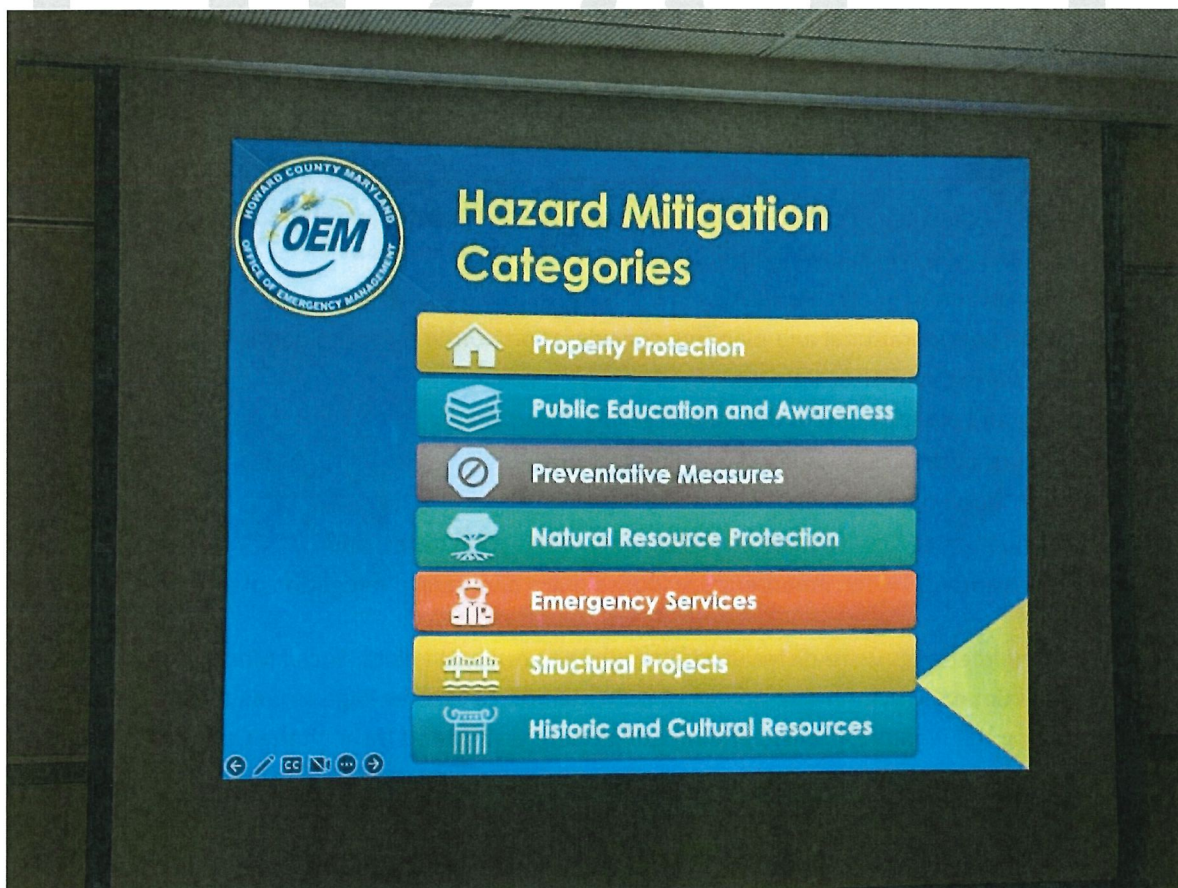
HOWARD COUNTY MARYLAND
OEM
OFFICE OF EMERGENCY MANAGEMENT

Hazard Mitigation Categories

Property Protection

Public Education and Awareness

Preventative Measures

Natural Resource Protection

Emergency Services

Structural Projects

Historic and Cultural Resources

CC